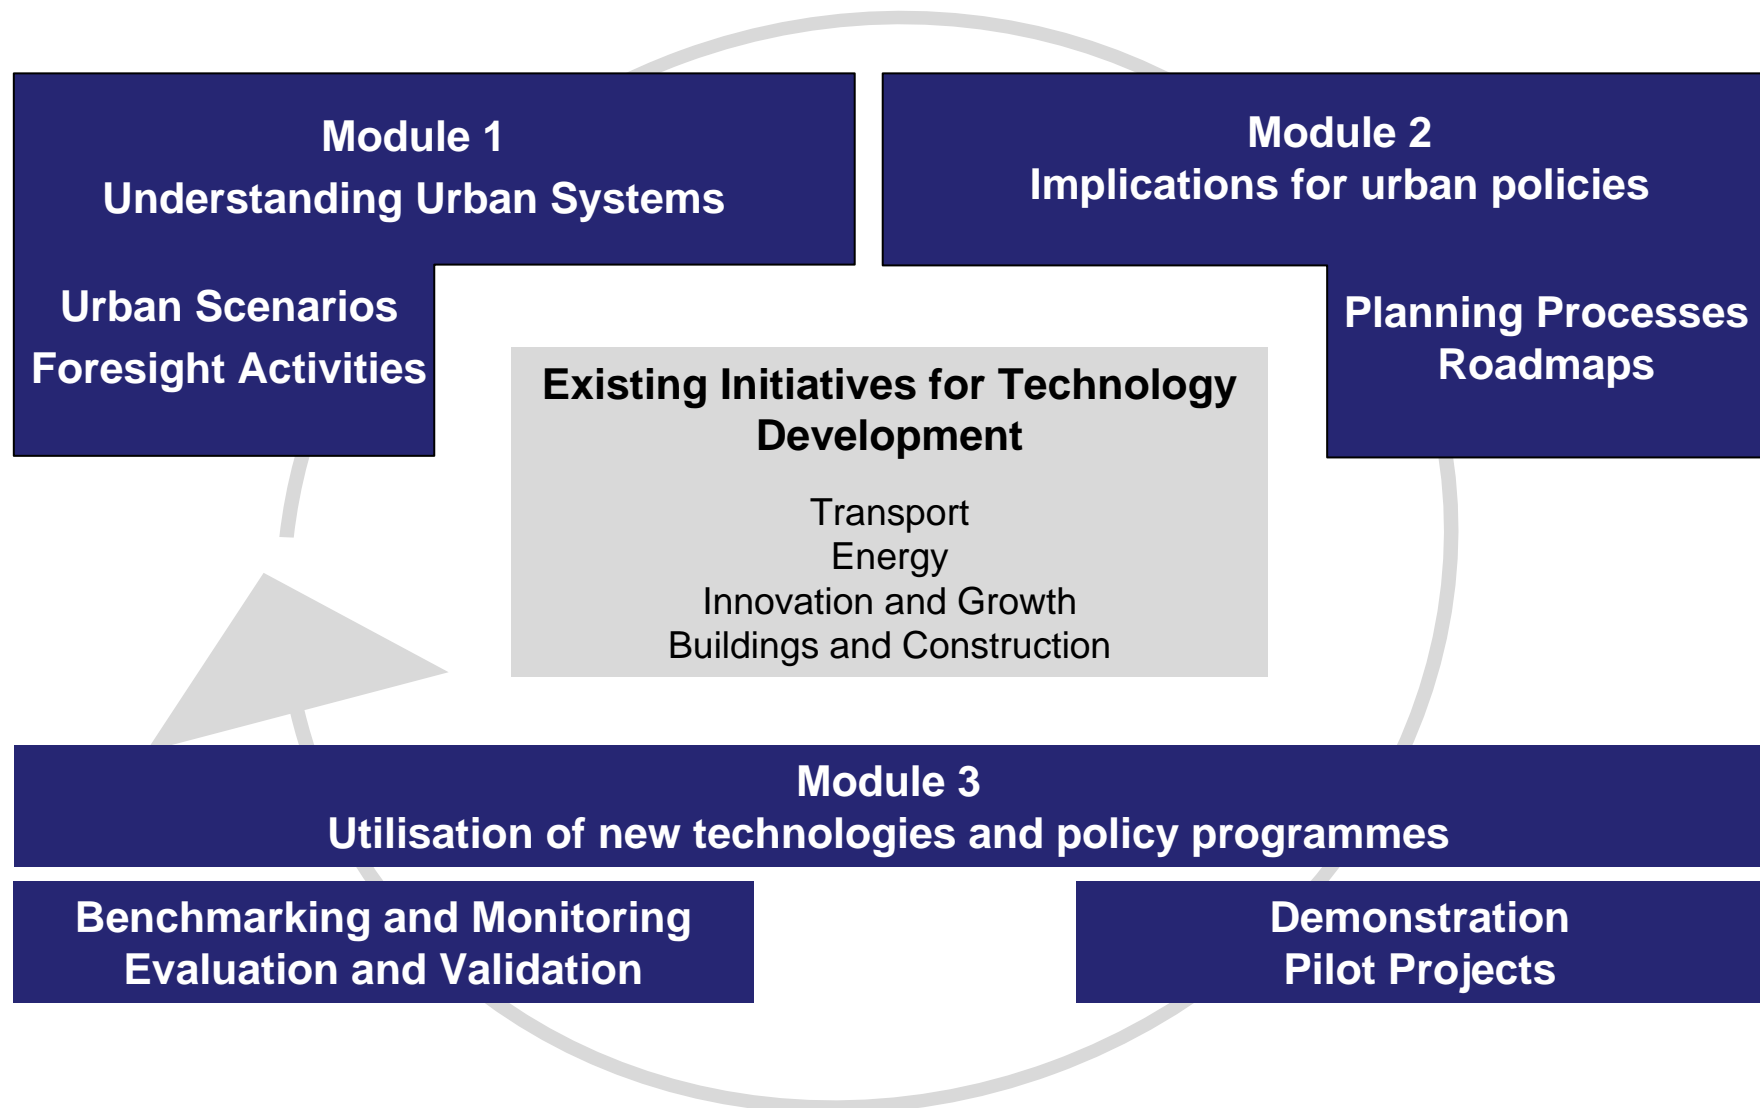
Module 1
Understanding Urban Systems

Urban Scenarios
Foresight Activities

Module 2
Implications for urban policies

Planning Processes
Roadmaps

Existing Initiatives for Technology Development

Transport
Energy
Innovation and Growth
Buildings and Construction

Module 3
Utilisation of new technologies and policy programmes

Benchmarking and Monitoring
Evaluation and Validation

Demonstration
Pilot Projects